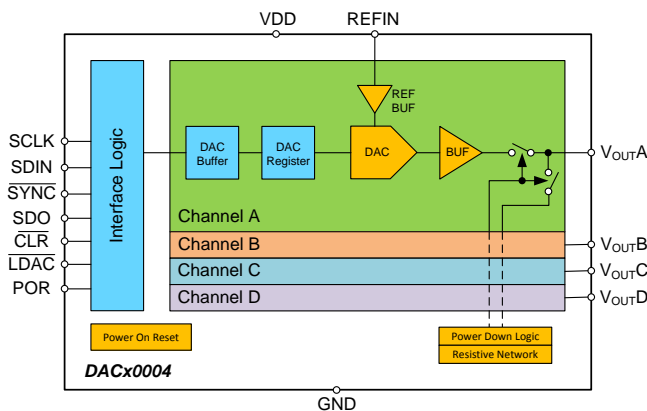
VDD

REFIN

SCLK

SDIN

$\overline{SYNC}$

SDO

$\overline{CLR}$

$\overline{LDAC}$

POR

Interface Logic

REF BUF

DAC Buffer

DAC Register

DAC

BUF

Channel A

Channel B

Channel C

Channel D

$V_{OUT}A$

$V_{OUT}B$

$V_{OUT}C$

$V_{OUT}D$

Power On Reset

Power Down Logic

Resistive Network

DACx0004

GND